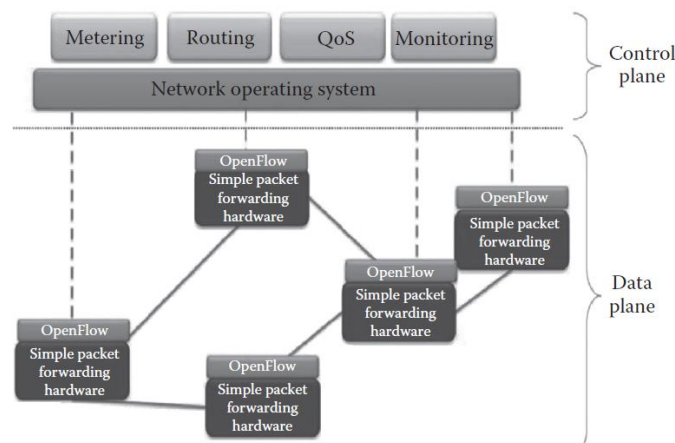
Metering

Routing

QoS

Monitoring

Control plane

Network operating system

OpenFlow
Simple packet forwarding hardware

OpenFlow
Simple packet forwarding hardware

OpenFlow
Simple packet forwarding hardware

Data plane

OpenFlow
Simple packet forwarding hardware

OpenFlow
Simple packet forwarding hardware